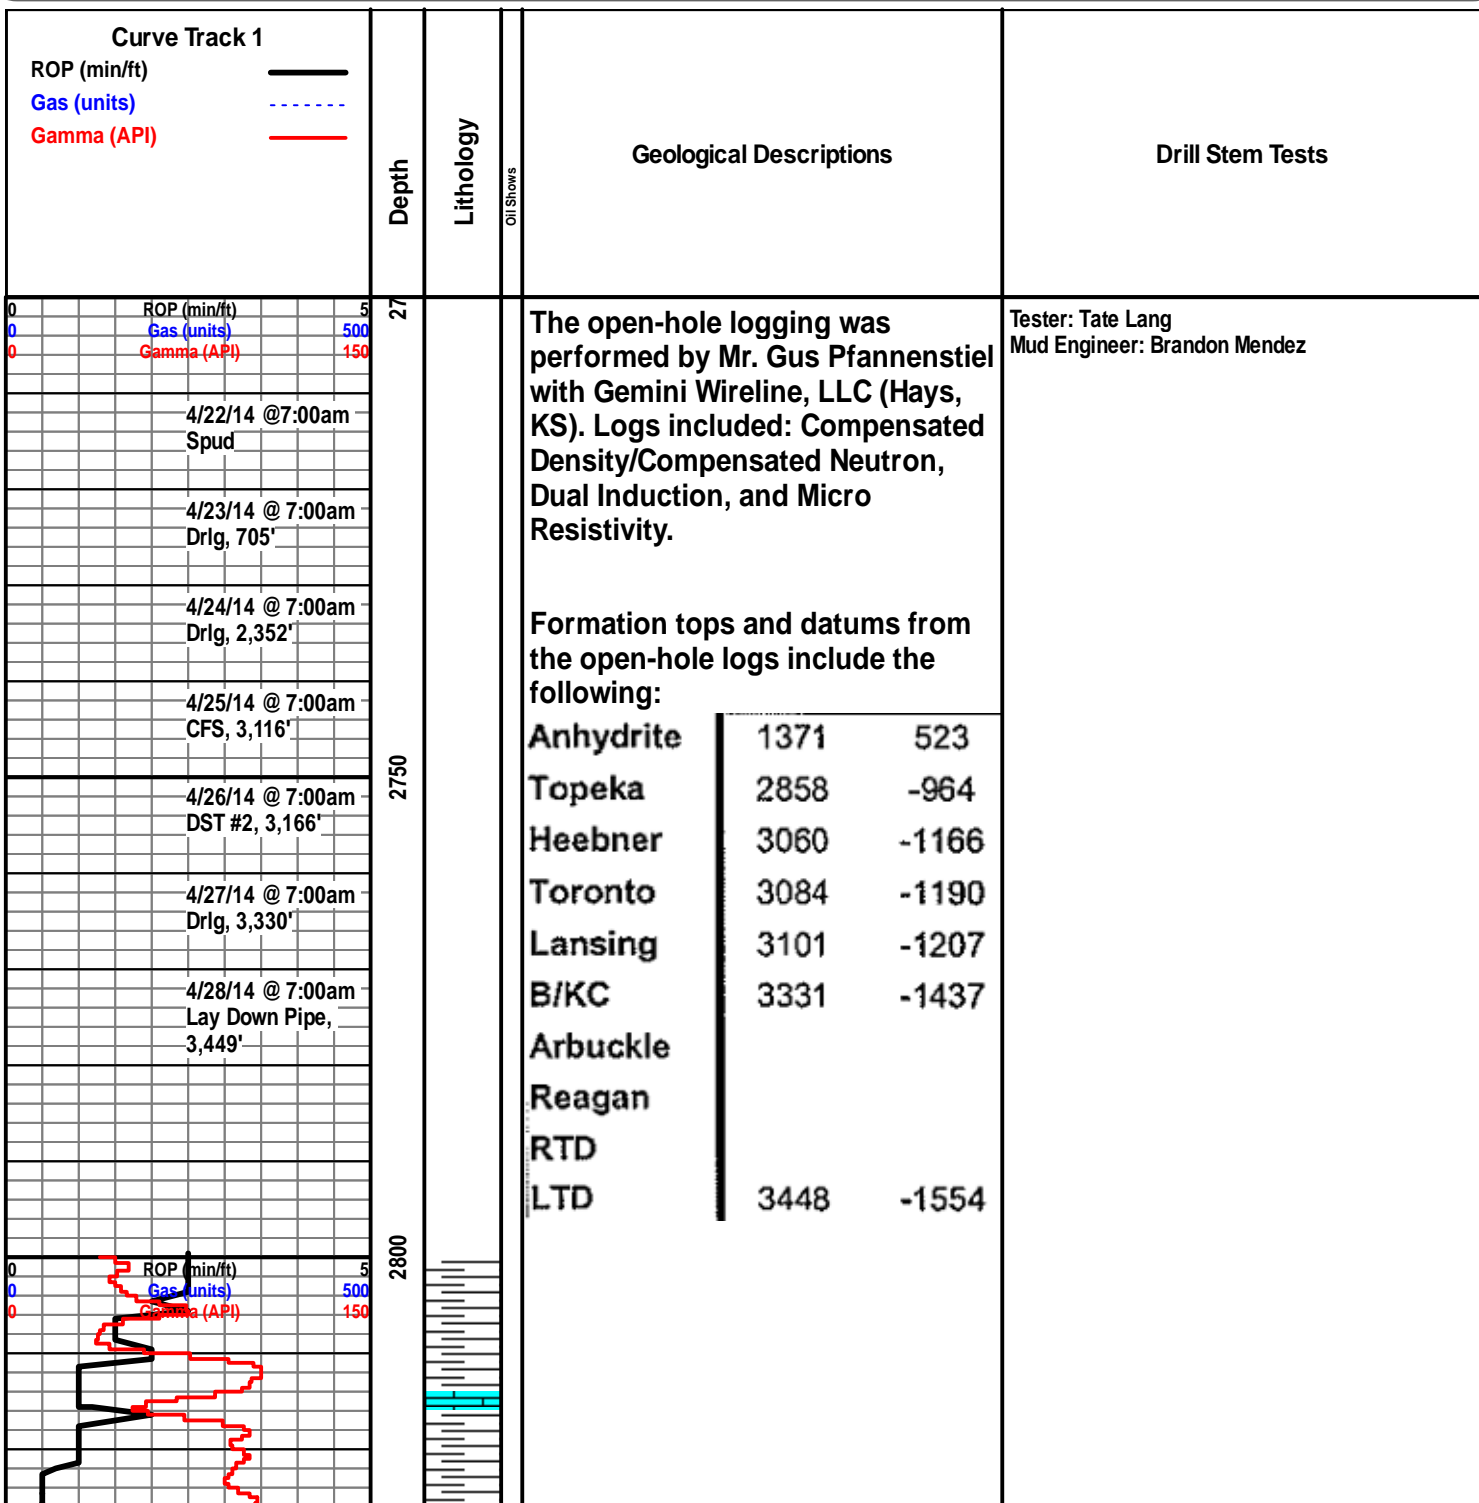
Curve Track 1
ROP (min/ft)
Gas (units)
Gamma (API)

Depth

Lithology

Oil Shows

Geological Descriptions

Drill Stem Tests

0 ROP (min/ft) 5
0 Gas (units) 500
0 Gamma (API) 150

27

4/22/14 @7:00am
Spud

4/23/14 @ 7:00am
Drlg, 705'

4/24/14 @ 7:00am
Drlg, 2,352'

4/25/14 @ 7:00am
CFS, 3,116'

4/26/14 @ 7:00am
DST #2, 3,166'

4/27/14 @ 7:00am
Drlg, 3,330'

4/28/14 @ 7:00am
Lay Down Pipe, 3,449'

2750

2800

0 ROP (min/ft) 5
0 Gas (units) 500
0 Gamma (API) 150

The open-hole logging was performed by Mr. Gus Pfannenstiel with Gemini Wireline, LLC (Hays, KS). Logs included: Compensated Density/Compensated Neutron, Dual Induction, and Micro Resistivity.

Formation tops and datums from the open-hole logs include the following:

| Anhydrite | 1371 | 523 |
|---|---|---|
| Topeka | 2858 | -964 |
| Heebner | 3060 | -1166 |
| Toronto | 3084 | -1190 |
| Lansing | 3101 | -1207 |
| B/KC | 3331 | -1437 |
| Arbuckle | | |
| Reagan | | |
| RTD | | |
| LTD | 3448 | -1554 |

Tester: Tate Lang
Mud Engineer: Brandon Mendez